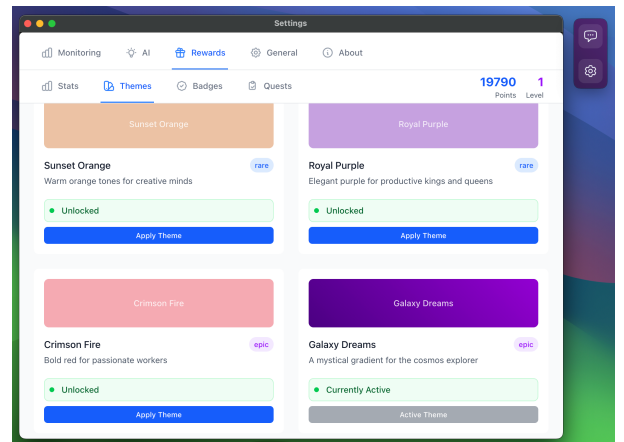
Settings

Monitoring AI Rewards General About

Stats Themes Badges Quests

19790 Points

1 Level

Sunset Orange

Sunset Orange

rare

Warm orange tones for creative minds

Unlocked

Apply Theme

Royal Purple

Royal Purple

rare

Elegant purple for productive kings and queens

Unlocked

Apply Theme

Crimson Fire

Crimson Fire

epic

Bold red for passionate workers

Unlocked

Apply Theme

Galaxy Dreams

Galaxy Dreams

epic

A mystical gradient for the cosmos explorer

Currently Active

Active Theme